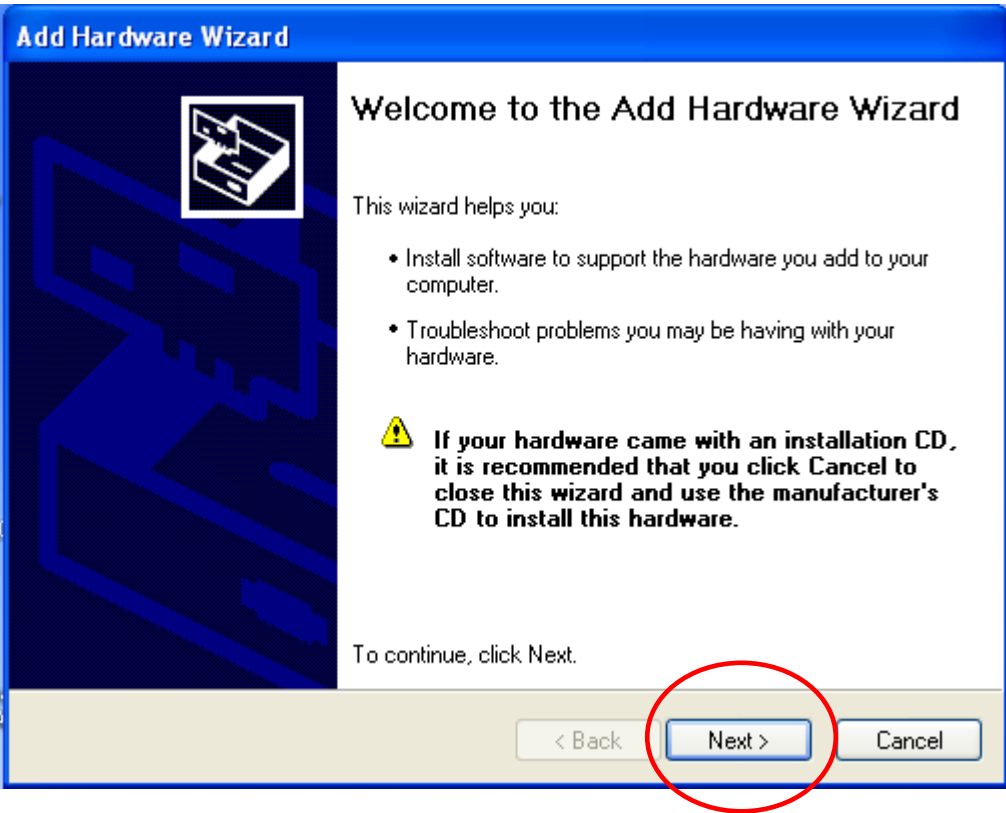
Add Hardware Wizard

Welcome to the Add Hardware Wizard

This wizard helps you:

• Install software to support the hardware you add to your computer.

• Troubleshoot problems you may be having with your hardware.

If your hardware came with an installation CD, it is recommended that you click Cancel to close this wizard and use the manufacturer's CD to install this hardware.

To continue, click Next.

< Back
Next >
Cancel